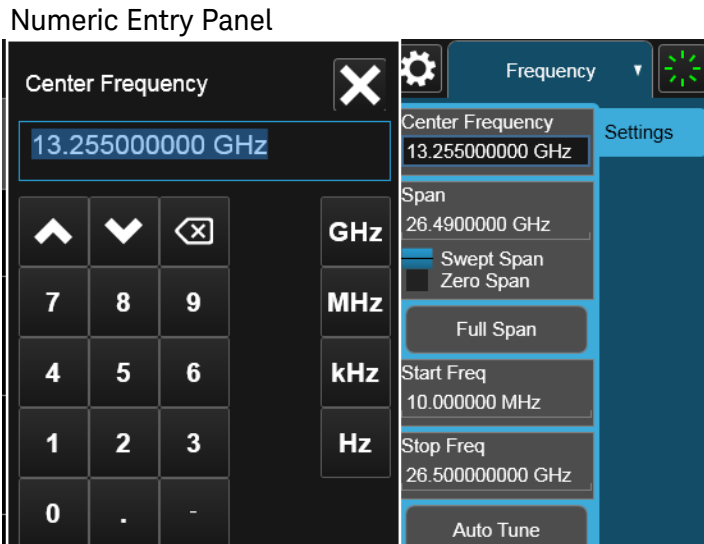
Numeric Entry Panel

Center Frequency

13.255000000 GHz

GHz

7 8 9 MHz

4 5 6 kHz

1 2 3 Hz

0 . -

Frequency

Center Frequency
13.255000000 GHz

Settings

Span
26.4900000 GHz

Swept Span
Zero Span

Full Span

Start Freq
10.000000 MHz

Stop Freq
26.500000000 GHz

Auto Tune